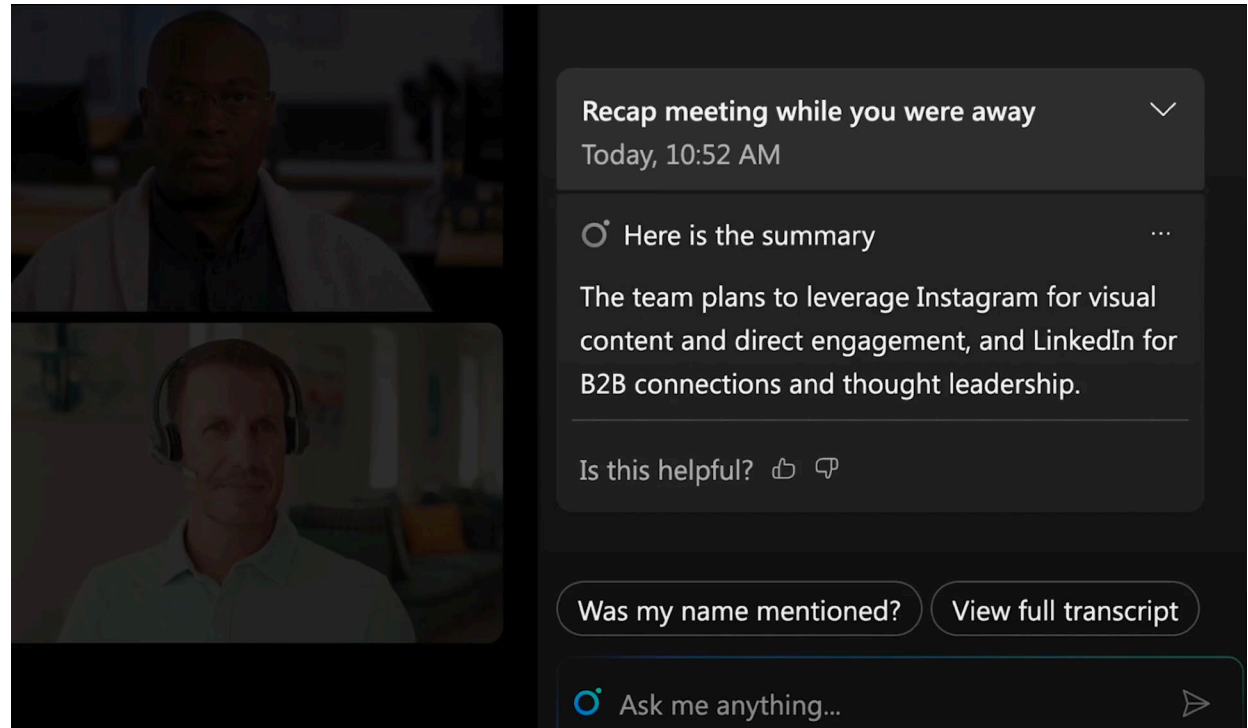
Recap meeting while you were away
Today, 10:52 AM

Here is the summary

The team plans to leverage Instagram for visual content and direct engagement, and LinkedIn for B2B connections and thought leadership.

Is this helpful?

Was my name mentioned?

View full transcript

Ask me anything...